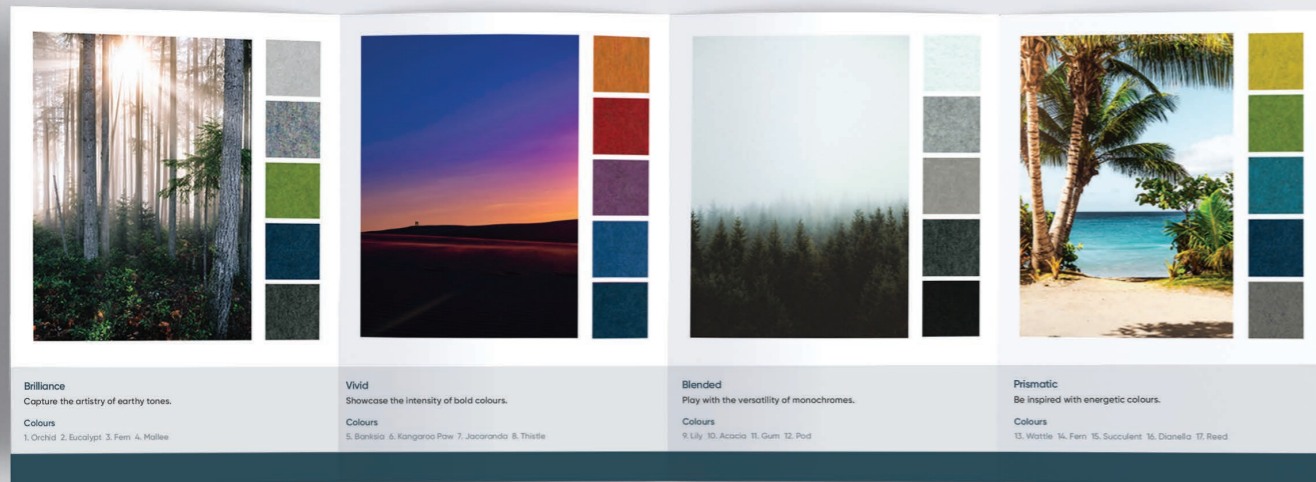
Brilliance
Capture the artistry of earthy tones.

Colours
1. Orchid 2. Eucalypt 3. Fern 4. Mallee

Vivid
Showcase the intensity of bold colours.

Colours
5. Banksia 6. Kangaroo Paw 7. Jacaranda 8. Thistle

Blended
Play with the versatility of monochromes.

Colours
9. Lily 10. Acacia 11. Gum 12. Pod

Prismatic
Be inspired with energetic colours.

Colours
13. Wattle 14. Fern 15. Succulent 16. Dianella 17. Reed